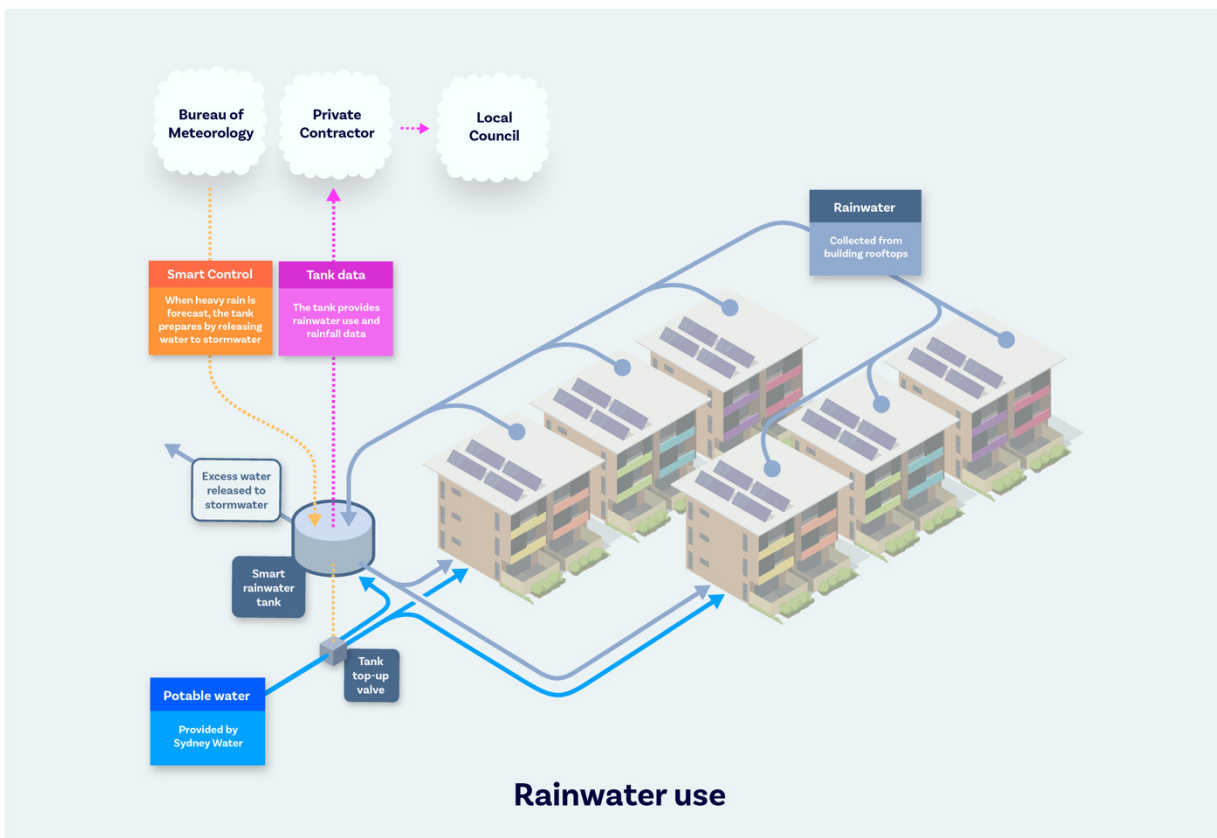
Bureau of Meteorology

Private Contractor

Local Council

Rainwater

Collected from building rooftops

Smart Control

When heavy rain is forecast, the tank prepares by releasing water to stormwater

Tank data

The tank provides rainwater use and rainfall data

Excess water released to stormwater

Smart rainwater tank

Tank top-up valve

Potable water

Provided by Sydney Water

Rainwater use